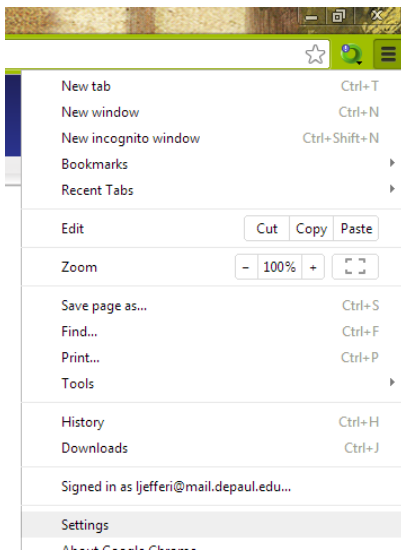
New tab Ctrl+T
New window Ctrl+N
New incognito window Ctrl+Shift+N
Bookmarks
Recent Tabs

Edit Cut Copy Paste

Zoom – 100% +

Save page as... Ctrl+S
Find... Ctrl+F
Print... Ctrl+P
Tools

History Ctrl+H
Downloads Ctrl+J

Signed in as ljefferi@mail.depaul.edu...

Settings
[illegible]